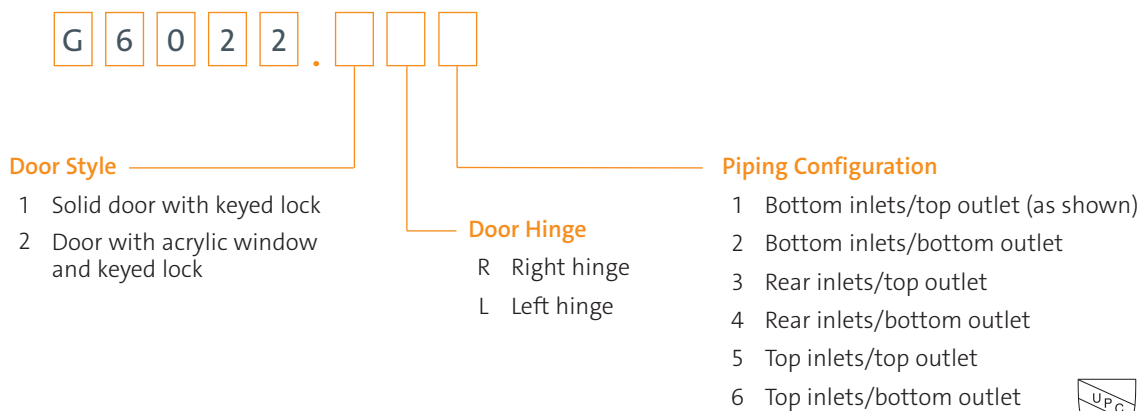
G 6 0 2 2 . _ _ _

Door Style
1 Solid door with keyed lock
2 Door with acrylic window and keyed lock

Door Hinge
R Right hinge
L Left hinge

Piping Configuration
1 Bottom inlets/top outlet (as shown)
2 Bottom inlets/bottom outlet
3 Rear inlets/top outlet
4 Rear inlets/bottom outlet
5 Top inlets/top outlet
6 Top inlets/bottom outlet

UPC